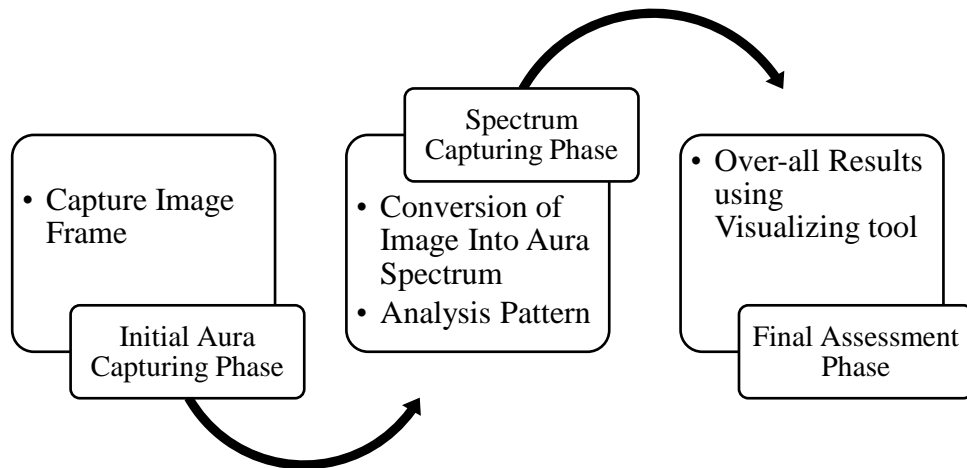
• Capture Image Frame

Initial Aura Capturing Phase

Spectrum Capturing Phase

• Conversion of Image Into Aura Spectrum
• Analysis Pattern

• Over-all Results using Visualizing tool

Final Assessment Phase